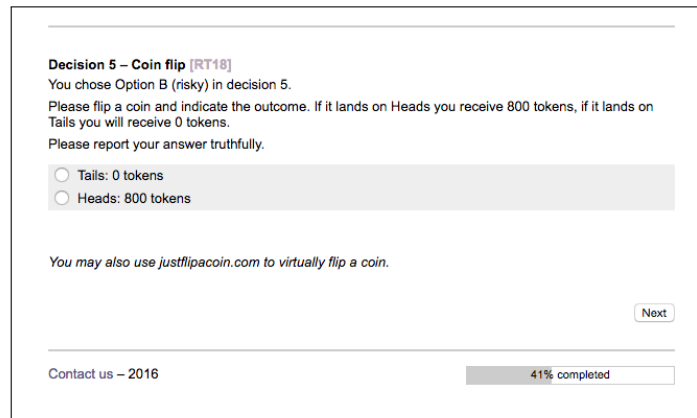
Decision 5 – Coin flip [RT18]
You chose Option B (risky) in decision 5.

Please flip a coin and indicate the outcome. If it lands on Heads you receive 800 tokens, if it lands on Tails you will receive 0 tokens.

Please report your answer truthfully.

Tails: 0 tokens
Heads: 800 tokens

You may also use justflipacoin.com to virtually flip a coin.

Next

Contact us – 2016

41% completed